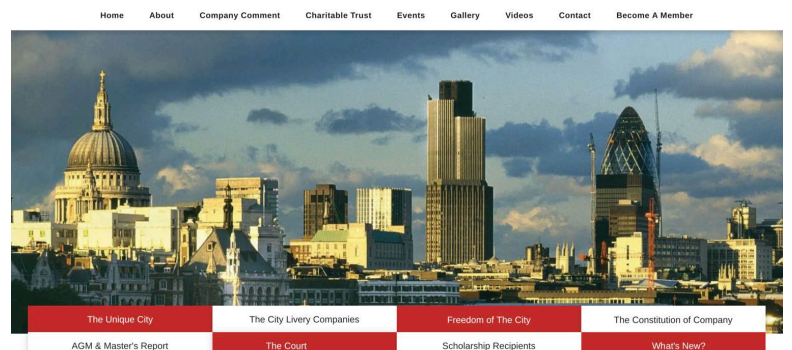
Home About Company Comment Charitable Trust Events Gallery Videos Contact Become A Member

The Unique City
The City Livery Companies
Freedom of The City
The Constitution of Company
AGM & Master's Report
The Court
Scholarship Recipients
What's New?